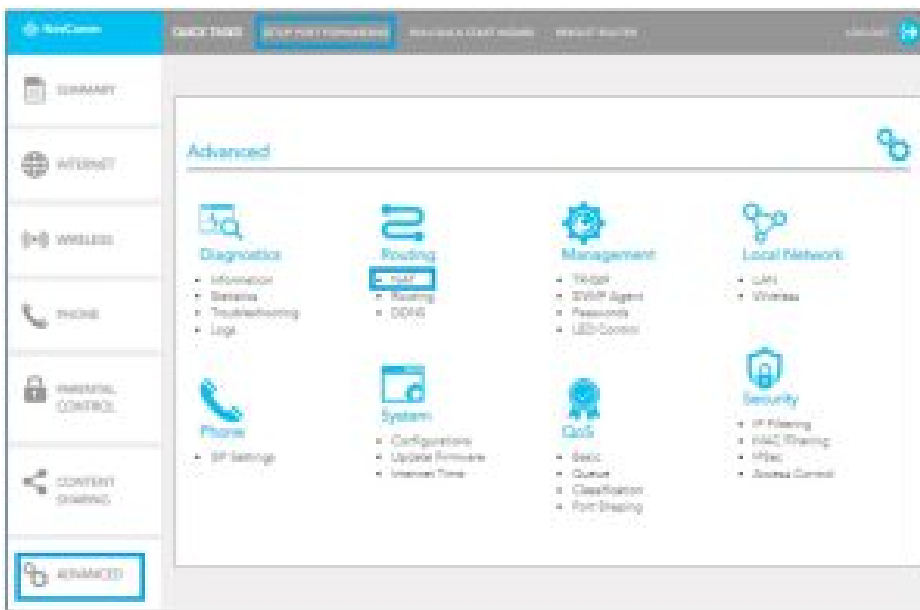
QUICK TASKS SETUP PORT FORWARDING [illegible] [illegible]

LOGOUT

SUMMARY

INTERNET

WIRELESS

PHONE

PARENTAL CONTROL

CONTENT SHARING

ADVANCED

Advanced

Diagnostics
• Information
• Statistics
• Troubleshooting
• Logs

Routing
• NAT
• Routing
• DDNS

Management
• TR-069
• SNMP Agent
• Passwords
• LED Control

Local Network
• LAN
• Wireless

Phone
• SIP Settings

System
• Configurations
• Update Firmware
• Internet Time

QoS
• Basic
• Queue
• Classification
• Port Shaping

Security
• IP Filtering
• MAC Filtering
• IPSec
• Access Control